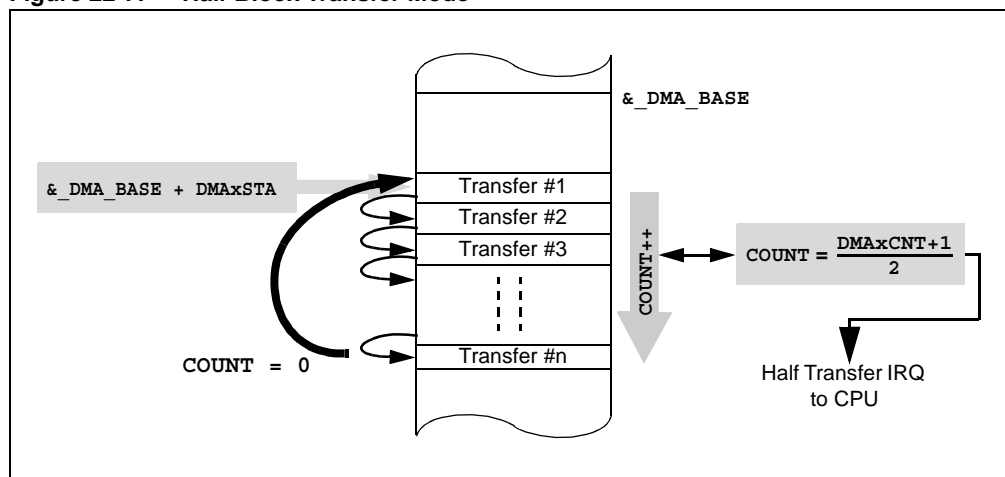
Figure 22-11: Half Block Transfer Mode

&_DMA_BASE

&_DMA_BASE + DMAxSTA

Transfer #1

Transfer #2

Transfer #3

Transfer #n

COUNT++

COUNT = $\frac{\text{DMAxCNT+1}}{2}$

COUNT = 0

Half Transfer IRQ to CPU